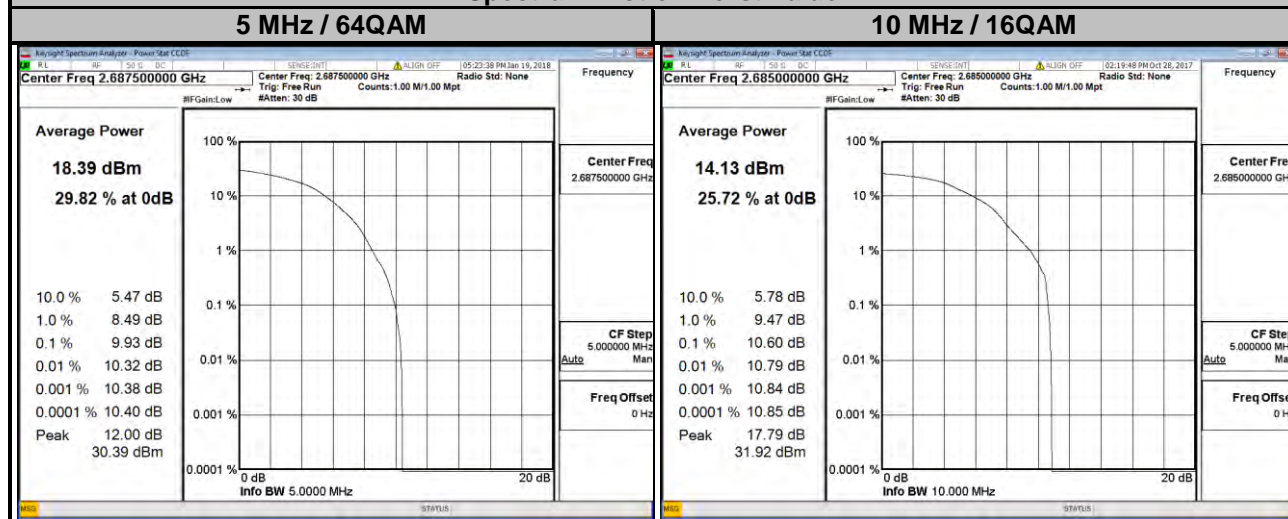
| 5 MHz / 64QAM | 10 MHz / 16QAM |
|---|---|
| | |

Keysight Spectrum Analyzer - Power Stat CCDF
RL RF 50 Ω DC SENSE:INT ALIGN OFF 05:23:38 PM Jan 19, 2018
Center Freq 2.687500000 GHz
Center Freq: 2.687500000 GHz Trig: Free Run #Atten: 30 dB Counts: 1.00 M/1.00 Mpt Radio Std: None
#IFGain:Low
Frequency

Average Power
18.39 dBm
29.82 % at 0dB

10.0 % 5.47 dB
1.0 % 8.49 dB
0.1 % 9.93 dB
0.01 % 10.32 dB
0.001 % 10.38 dB
0.0001 % 10.40 dB
Peak 12.00 dB
30.39 dBm

100 %
10 %
1 %
0.1 %
0.01 %
0.001 %
0.0001 %
0 dB
20 dB
Info BW 5.0000 MHz

Center Freq
2.687500000 GHz
CF Step
5.000000 MHz
Auto Man
Freq Offset
0 Hz
MSG STATUS

Keysight Spectrum Analyzer - Power Stat CCDF
RL RF 50 Ω DC SENSE:INT ALIGN OFF 02:19:48 PM Oct 28, 2017
Center Freq 2.685000000 GHz
Center Freq: 2.685000000 GHz Trig: Free Run #Atten: 30 dB Counts: 1.00 M/1.00 Mpt Radio Std: None
#IFGain:Low
Frequency

Average Power
14.13 dBm
25.72 % at 0dB

10.0 % 5.78 dB
1.0 % 9.47 dB
0.1 % 10.60 dB
0.01 % 10.79 dB
0.001 % 10.84 dB
0.0001 % 10.85 dB
Peak 17.79 dB
31.92 dBm

100 %
10 %
1 %
0.1 %
0.01 %
0.001 %
0.0001 %
0 dB
20 dB
Info BW 10.000 MHz

Center Fre
2.685000000 GH
CF Ste
5.000000 MH
Auto Ma
Freq Offse
0 H
MSG STATUS